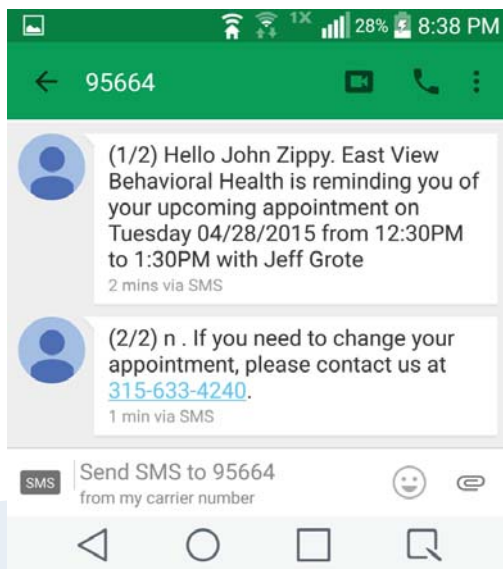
1X 28% 8:38 PM

95664

(1/2) Hello John Zippy. East View Behavioral Health is reminding you of your upcoming appointment on Tuesday 04/28/2015 from 12:30PM to 1:30PM with Jeff Grote
2 mins via SMS

(2/2) n . If you need to change your appointment, please contact us at 315-633-4240.
1 min via SMS

SMS Send SMS to 95664
from my carrier number